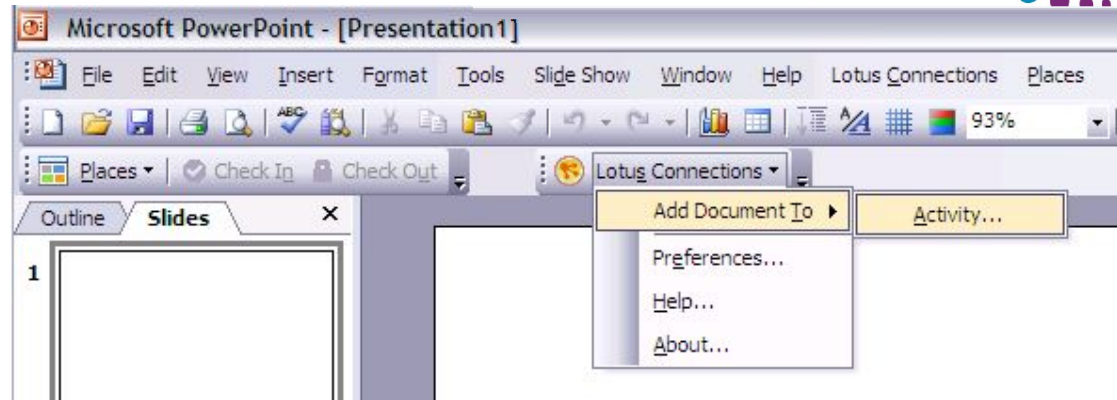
Microsoft PowerPoint - [Presentation1]

File Edit View Insert Format Tools Slide Show Window Help Lotus Connections Places

93%

Places ▾ | Check In Check Out

Lotus Connections ▾

Outline Slides ×

1

Add Document To ▸

Activity...

Preferences...

Help...

About...